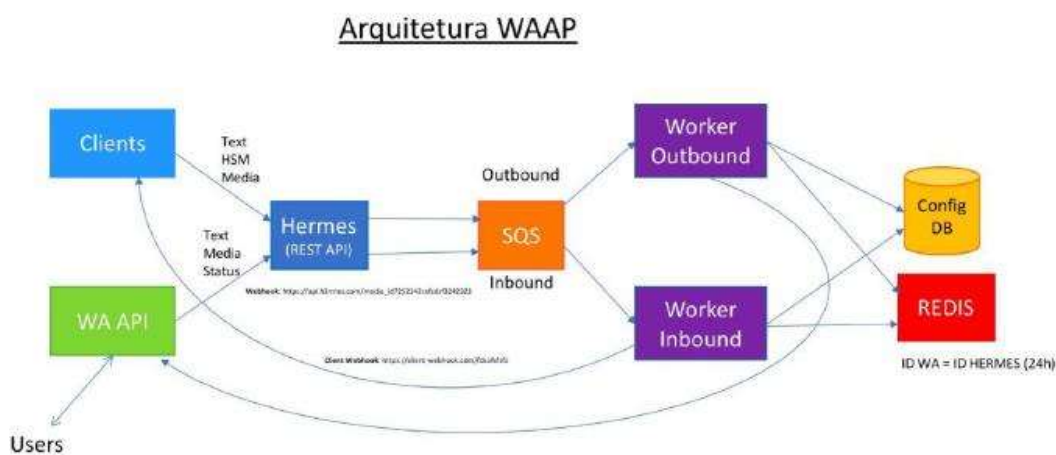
Arquitetura WAAP

Clients

Text
HSM
Media

Hermes
(REST API)

Text
Media
Status

WA API

Users

Webhook: https://api.hermes.com/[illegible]

Outbound

SQS

Inbound

Client Webhook: https://client-webhook.com/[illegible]

Worker
Outbound

Worker
Inbound

Config
DB

REDIS

ID WA = ID HERMES (24h)